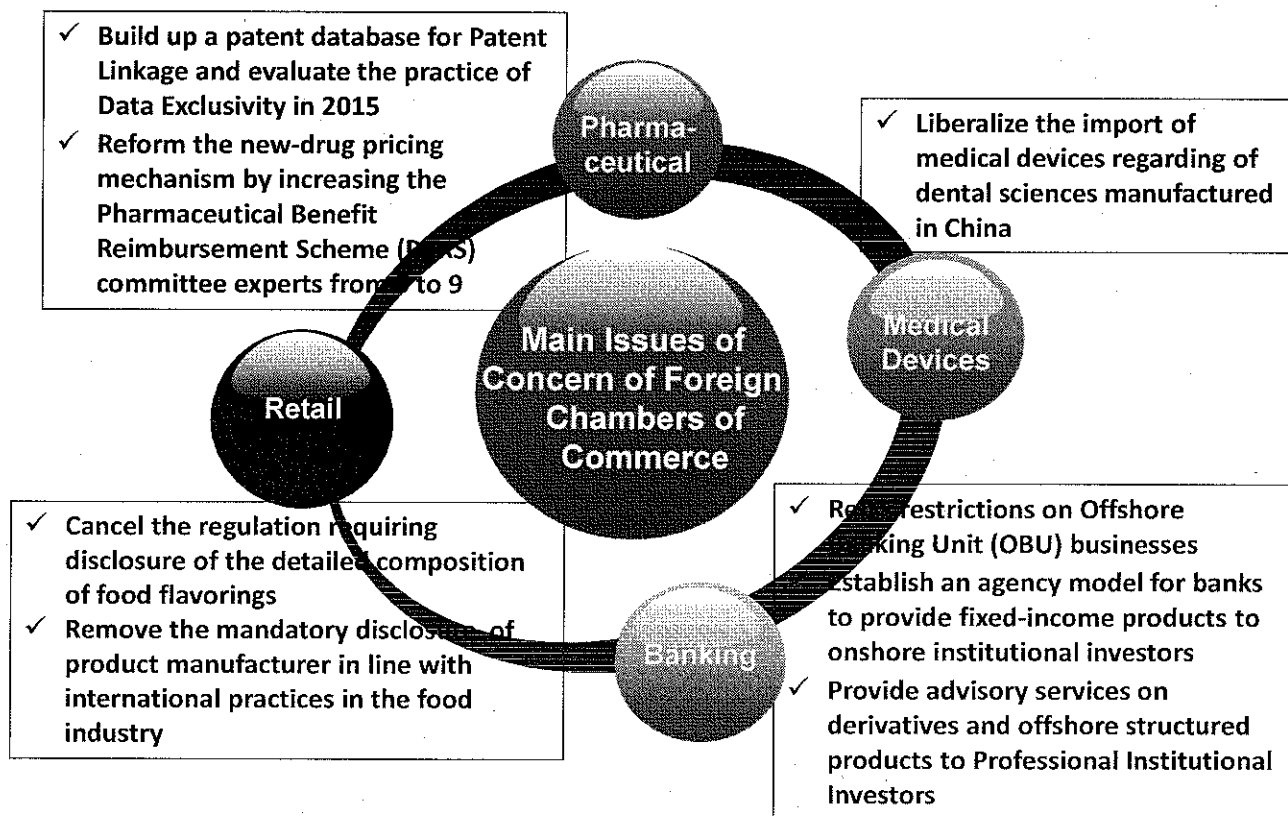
✓ Build up a patent database for Patent Linkage and evaluate the practice of Data Exclusivity in 2015
✓ Reform the new-drug pricing mechanism by increasing the Pharmaceutical Benefit Reimbursement Scheme (P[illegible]S) committee experts from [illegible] to 9

Pharmaceutical

✓ Liberalize the import of medical devices regarding of dental sciences manufactured in China

Medical Devices

Main Issues of Concern of Foreign Chambers of Commerce

Retail

✓ Cancel the regulation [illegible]quiring disclosure of the detaile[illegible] composition of food flavorings
✓ Remove the mandatory disclos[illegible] of product manufacturer in line with international practices in the food industry

Banking

✓ R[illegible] restrictions on Offshore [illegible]king Unit (OBU) businesses
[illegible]stablish an agency model for banks to provide fixed-income products to onshore institutional investors
✓ Provide advisory services on derivatives and offshore structured products to Professional Institutional Investors